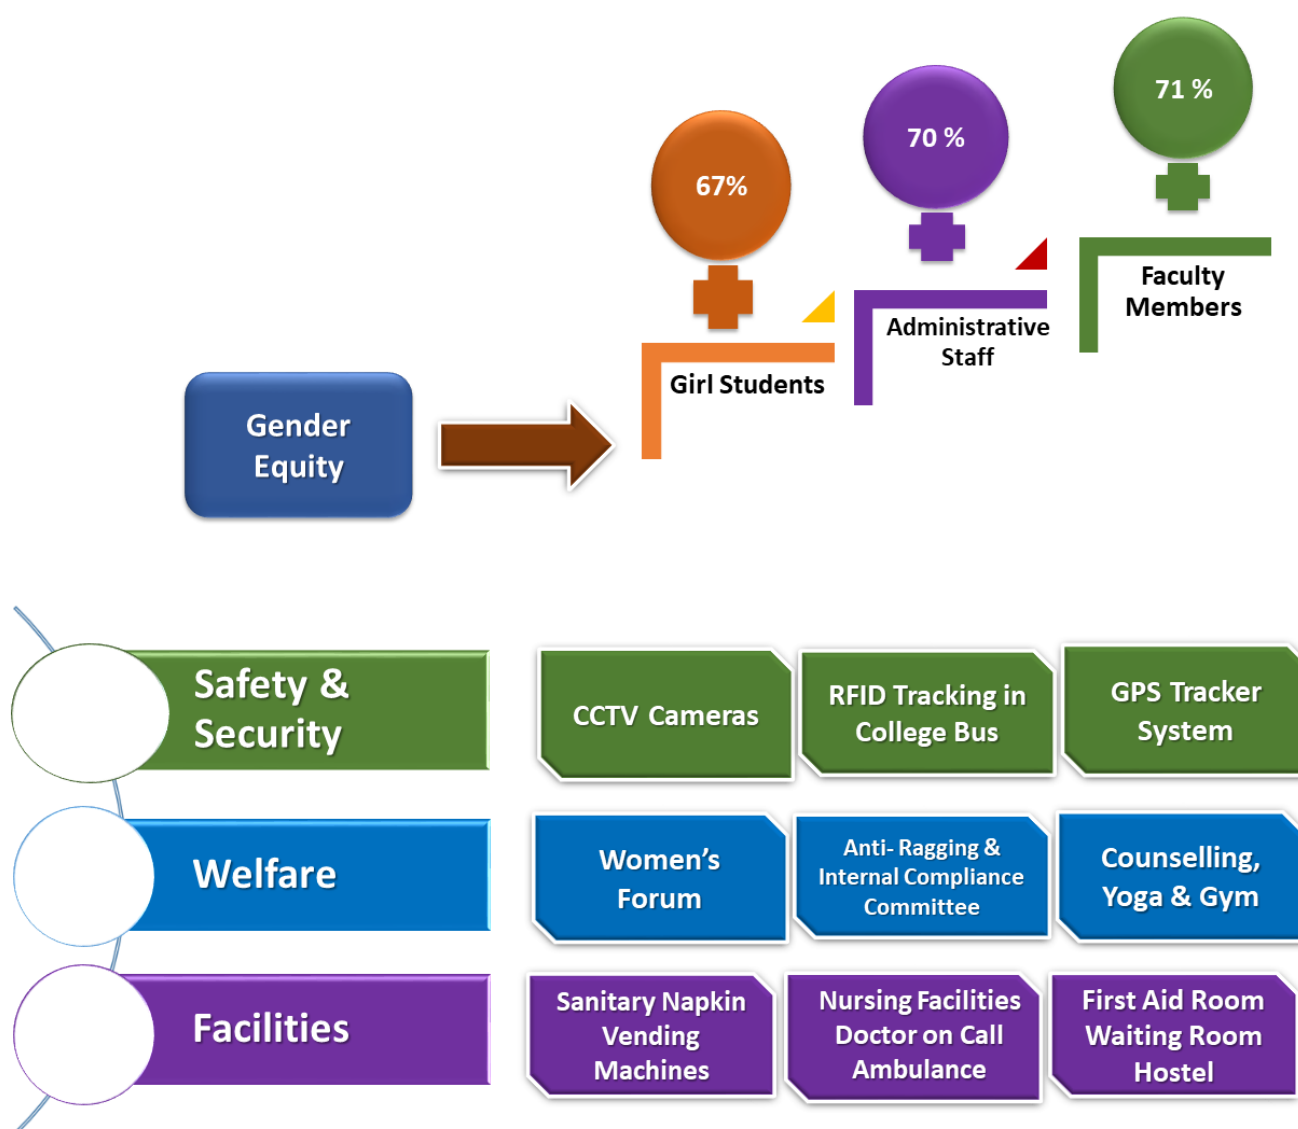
Gender Equity

67%

Girl Students

70 %

Administrative Staff

71 %

Faculty Members

Safety & Security

CCTV Cameras

RFID Tracking in College Bus

GPS Tracker System

Welfare

Women's Forum

Anti- Ragging & Internal Compliance Committee

Counselling, Yoga & Gym

Facilities

Sanitary Napkin Vending Machines

Nursing Facilities Doctor on Call Ambulance

First Aid Room Waiting Room Hostel